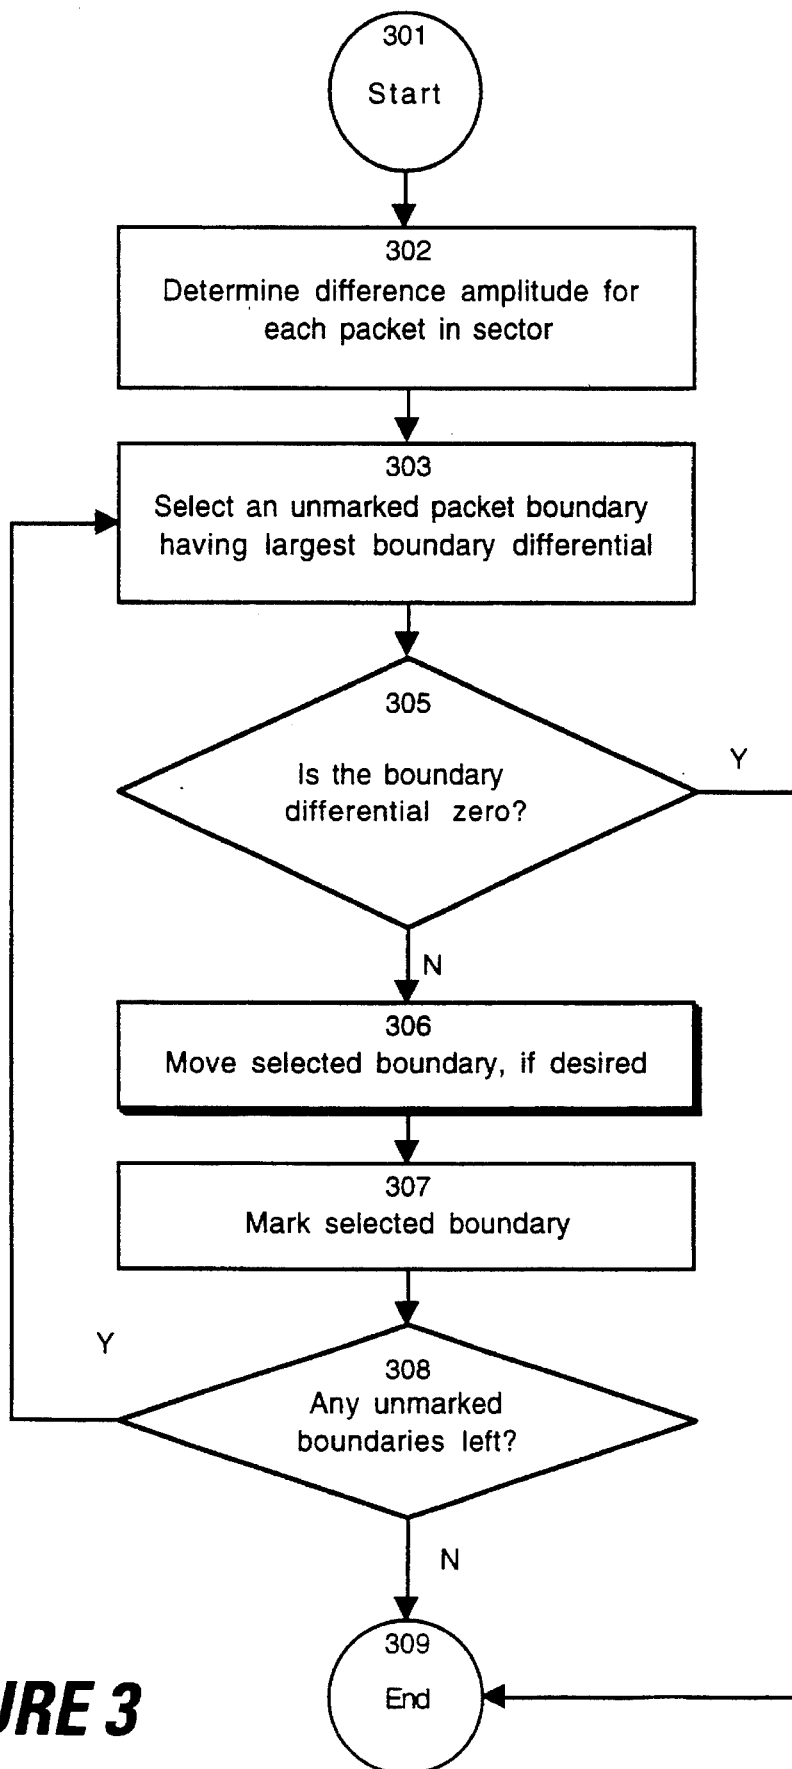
301
Start

302
Determine difference amplitude for each packet in sector

303
Select an unmarked packet boundary having largest boundary differential

305
Is the boundary differential zero?

Y

N

306
Move selected boundary, if desired

307
Mark selected boundary

Y

308
Any unmarked boundaries left?

N

309
End

URE 3